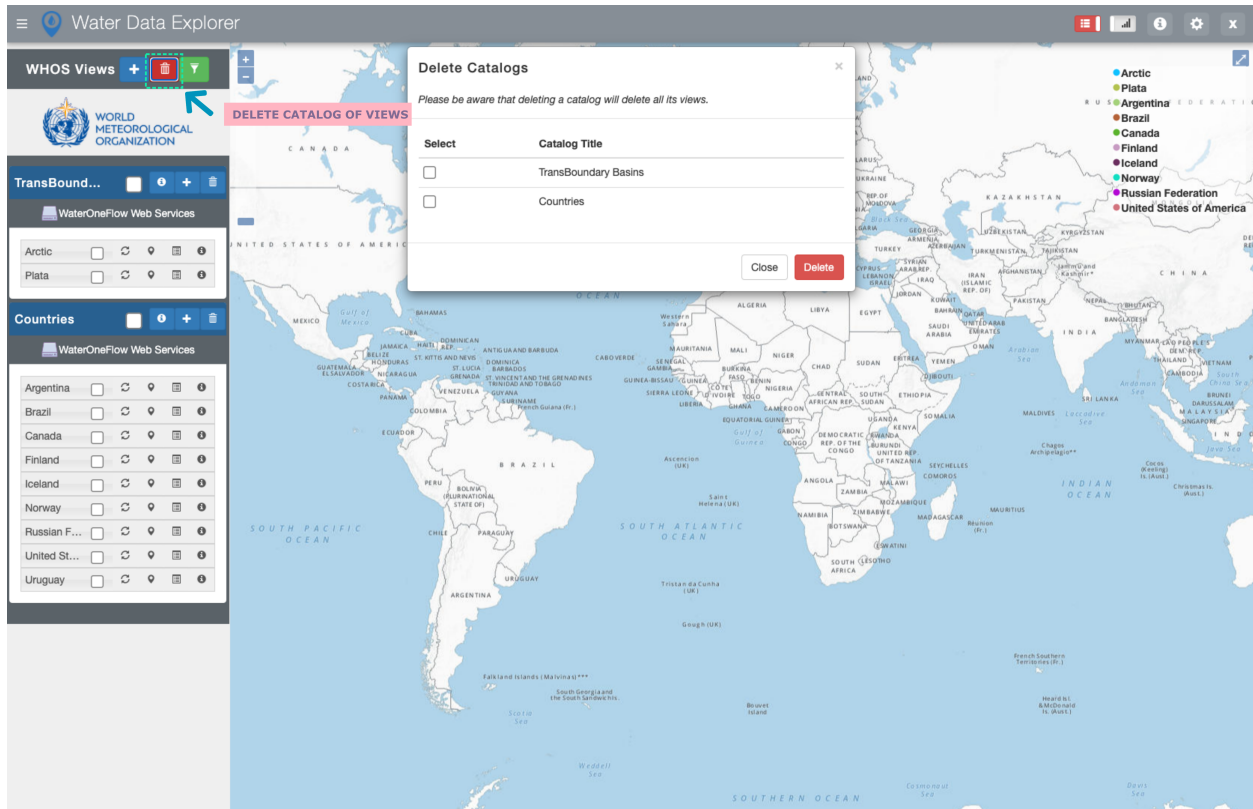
Water Data Explorer

WHOS Views

DELETE CATALOG OF VIEWS

WORLD METEOROLOGICAL ORGANIZATION

TransBound...

WaterOneFlow Web Services

Arctic
Plata

Countries

WaterOneFlow Web Services

Argentina
Brazil
Canada
Finland
Iceland
Norway
Russian F...
United St...
Uruguay

Delete Catalogs

Please be aware that deleting a catalog will delete all its views.

| Select | Catalog Title |
|---|---|
| | TransBoundary Basins |
| | Countries |

Close Delete

Arctic
Plata
Argentina
Brazil
Canada
Finland
Iceland
Norway
Russian Federation
United States of America

CANADA
UNITED STATES OF AMERICA
MEXICO
Gulf of Mexico
CUBA
DOMINICAN REPUBLIC
HAITI
BELIZE
HONDURAS
GUATEMALA
EL SALVADOR
NICARAGUA
COSTA RICA
PANAMA
ST. KITTS AND NEVIS
ANTIGUA AND BARBUDA
DOMINICA
ST. LUCIA
BARBADOS
GRENADA
ST. VINCENT AND THE GRENADINES
TRINIDAD AND TOBAGO
VENEZUELA
GUYANA
SURINAME
French Guiana (Fr.)
COLOMBIA
ECUADOR
PERU
BRAZIL
BOLIVIA (PLURINATIONAL STATE OF)
PARAGUAY
CHILE
URUGUAY
ARGENTINA
SOUTH PACIFIC OCEAN
SOUTH ATLANTIC OCEAN
OCEAN
Falkland Islands (Malvinas)***
South Georgia and the South Sandwich Is.
Scotia Sea
Weddell Sea
SOUTHERN OCEAN
Tristan da Cunha (UK)
Gough (UK)
Ascension (UK)
Saint Helena (UK)
Bouvet Island
CABO VERDE
Western Sahara
MAURITANIA
MALI
NIGER
CHAD
SUDAN
SENEGAL
GAMBIA
GUINEA-BISSAU
GUINEA
SIERRA LEONE
LIBERIA
CÔTE D'IVOIRE
GHANA
BURKINA FASO
BENIN
NIGERIA
CAMEROON
EQUATORIAL GUINEA
GABON
CONGO
Gulf of Guinea
CENTRAL AFRICAN REP.
SOUTH SUDAN
ETHIOPIA
SOMALIA
KENYA
UGANDA
RWANDA
BURUNDI
DEMOCRATIC REP. OF THE CONGO
UNITED REP. OF TANZANIA
ANGOLA
ZAMBIA
MALAWI
MOZAMBIQUE
ZIMBABWE
NAMIBIA
BOTSWANA
ESWATINI
LESOTHO
SOUTH AFRICA
MADAGASCAR
COMOROS
SEYCHELLES
MAURITIUS
Réunion (Fr.)
ALGERIA
LIBYA
EGYPT
ERITREA
DJIBOUTI
YEMEN
SAUDI ARABIA
OMAN
UNITED ARAB EMIRATES
QATAR
BAHRAIN
KUWAIT
IRAQ
JORDAN
ISRAEL
LEBANON
SYRIAN ARAB REP.
CYPRUS
TURKEY
GEORGIA
ARMENIA
AZERBAIJAN
IRAN (ISLAMIC REP. OF)
TURKMENISTAN
UZBEKISTAN
TAJIKISTAN
KYRGYZSTAN
KAZAKHSTAN
AFGHANISTAN
PAKISTAN
Jammu and Kashmir*
CHINA
NEPAL
BHUTAN
INDIA
MYANMAR
LAO PEOPLE'S DEM. REP.
VIET NAM
CAMBODIA
Arabian Sea
Andaman Sea
South China Sea
MALDIVES
Laccadive Sea
BRUNEI DARUSSALAM
MALAYSIA
SINGAPORE
Java Sea
Chagos Archipelago**
Cocos (Keeling) Is. (Aust.)
Christmas Is. (Aust.)
INDIAN OCEAN
French Southern Territories (Fr.)
Heard Is. & McDonald Is. (Aust.)
Cosmonaut Sea
Davis Sea
UKRAINE
REP. OF MOLDOVA
Black Sea
RUSSIAN FEDERATION